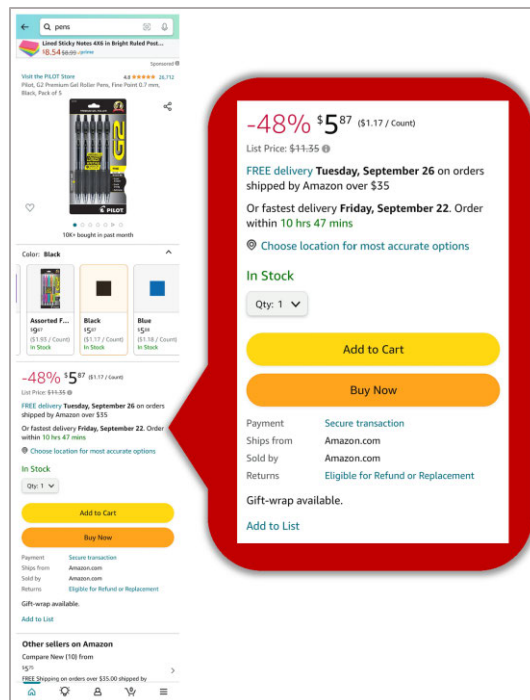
pens

Lined Sticky Notes 4X6 in Bright Ruled Post...
$8.54 $6.99 prime

Sponsored

Visit the PILOT Store 4.8 ★★★★★ 26,712
Pilot, G2 Premium Gel Roller Pens, Fine Point 0.7 mm, Black, Pack of 5

G2
PILOT

10K+ bought in past month

Color: Black

Assorted F... $9.67 ($1.93 / Count) In Stock
Black $5.87 ($1.17 / Count) In Stock
Blue $5.88 ($1.18 / Count) In Stock

-48% $5^{87}$ ($1.17 / Count)
List Price: ~~$11.35~~

FREE delivery Tuesday, September 26 on orders shipped by Amazon over $35

Or fastest delivery Friday, September 22. Order within 10 hrs 47 mins

Choose location for most accurate options

In Stock

Qty: 1

Add to Cart

Buy Now

Payment Secure transaction
Ships from Amazon.com
Sold by Amazon.com
Returns Eligible for Refund or Replacement

Gift-wrap available.

Add to List

Other sellers on Amazon
Compare New (10) from
$5.75
FREE Shipping on orders over $35.00 shipped by

-48% $5^{87}$ ($1.17 / Count)
List Price: ~~$11.35~~

FREE delivery Tuesday, September 26 on orders shipped by Amazon over $35

Or fastest delivery Friday, September 22. Order within 10 hrs 47 mins

Choose location for most accurate options

In Stock

Qty: 1

Add to Cart

Buy Now

Payment Secure transaction
Ships from Amazon.com
Sold by Amazon.com
Returns Eligible for Refund or Replacement

Gift-wrap available.

Add to List